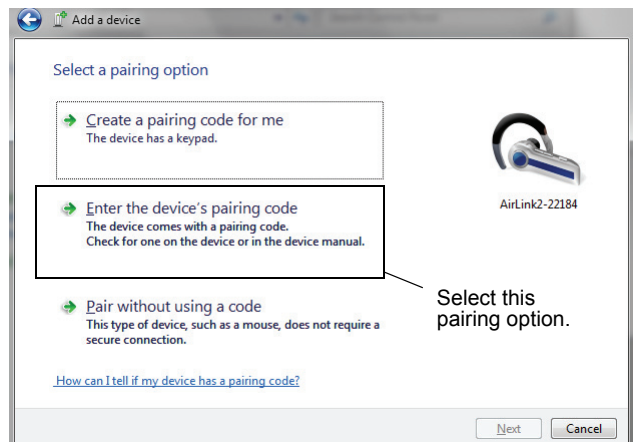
Add a device

Select a pairing option

Create a pairing code for me
The device has a keypad.

Enter the device's pairing code
The device comes with a pairing code.
Check for one on the device or in the device manual.

Pair without using a code
This type of device, such as a mouse, does not require a secure connection.

AirLink2-22184

Select this pairing option.

How can I tell if my device has a pairing code?

Next
Cancel